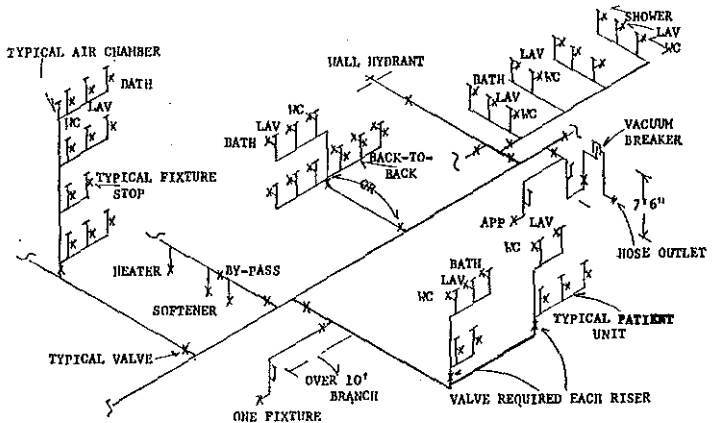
TYPICAL AIR CHAMBER

BATH

WC

LAV

TYPICAL FIXTURE STOP

WALL HYDRANT

LAV

WC

BATH

BACK-TO-BACK

OR

SHOWER

LAV

WC

LAV

BATH

WC

LAV

WC

VACUUM BREAKER

7' 6"

HOSE OUTLET

APP

LAV

WC

BATH

LAV

WC

HEATER

BY-PASS

SOFTENER

TYPICAL VALVE

OVER 10' BRANCH

ONE FIXTURE

VALVE REQUIRED EACH RISER

TYPICAL PATIENT UNIT